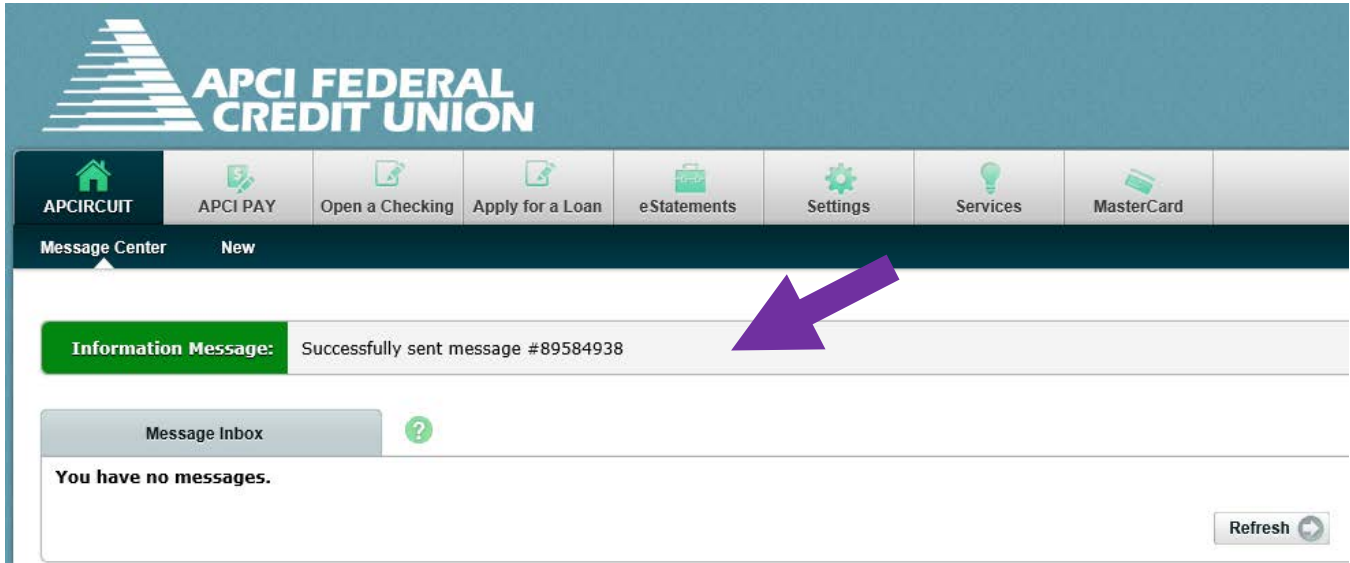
APCI FEDERAL CREDIT UNION

APCIRCUIT
APCI PAY
Open a Checking
Apply for a Loan
eStatements
Settings
Services
MasterCard

Message Center
New

Information Message: Successfully sent message #89584938

Message Inbox
?

You have no messages.

Refresh